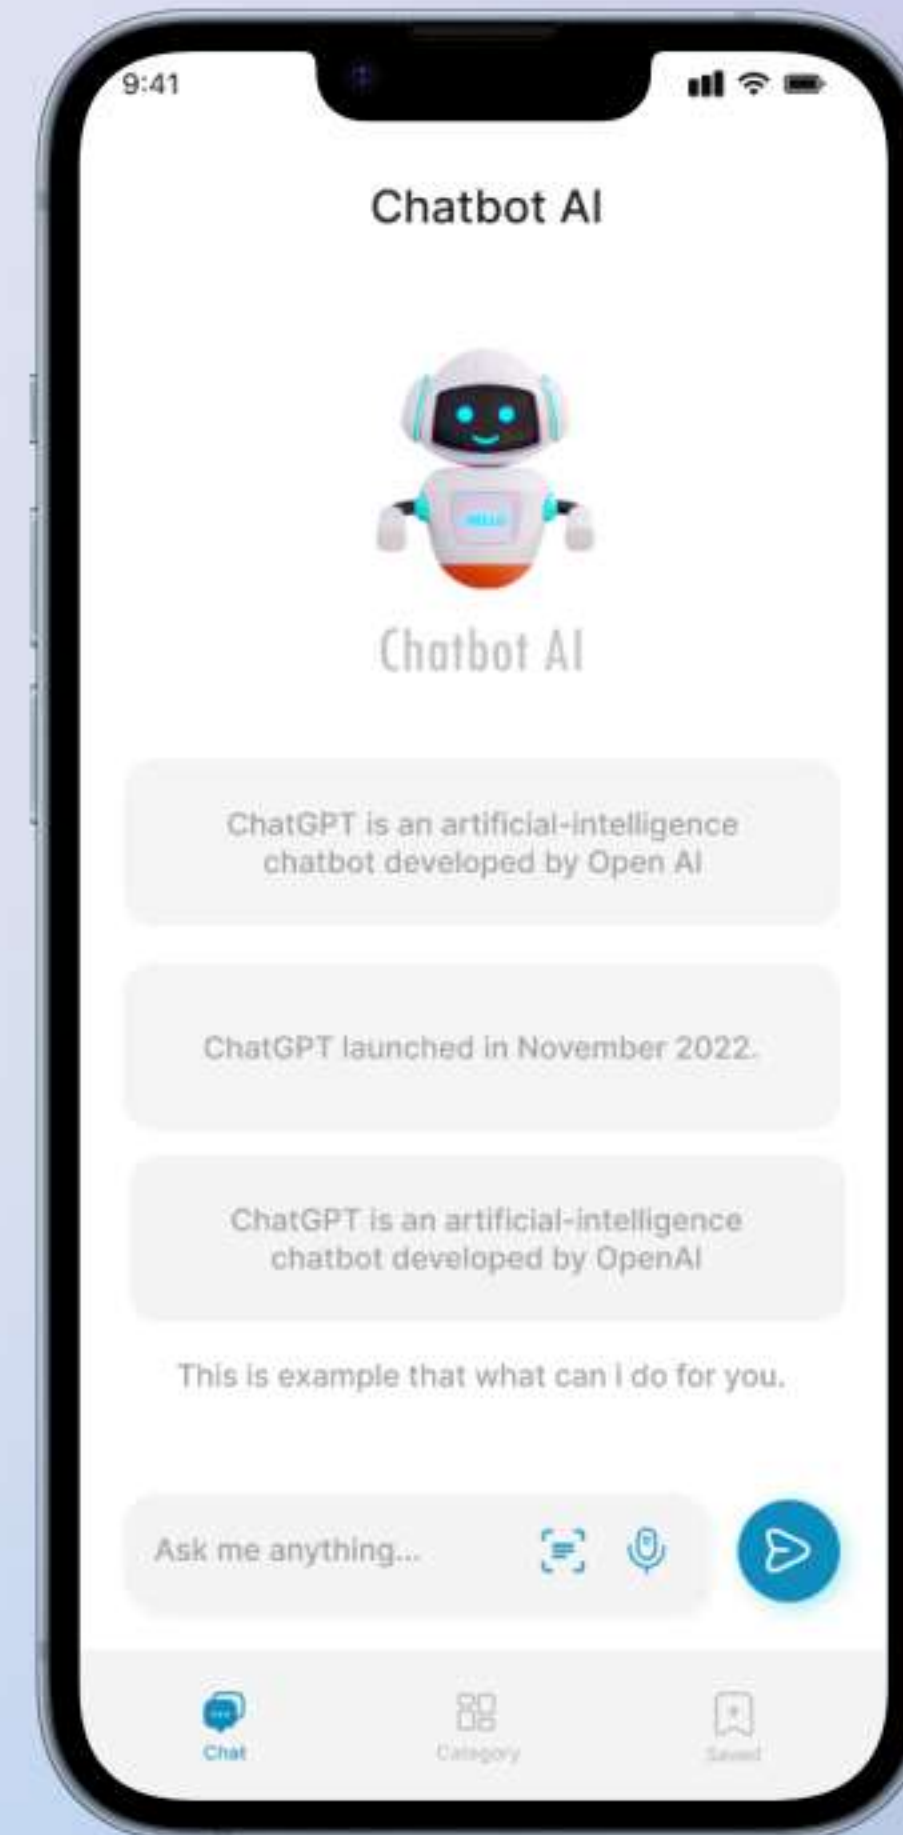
9:41

Chatbot AI

HELLO

Chatbot AI

ChatGPT is an artificial-intelligence chatbot developed by Open AI

ChatGPT launched in November 2022.

ChatGPT is an artificial-intelligence chatbot developed by OpenAI

This is example that what can i do for you.

Ask me anything...

Chat

Category

Saved